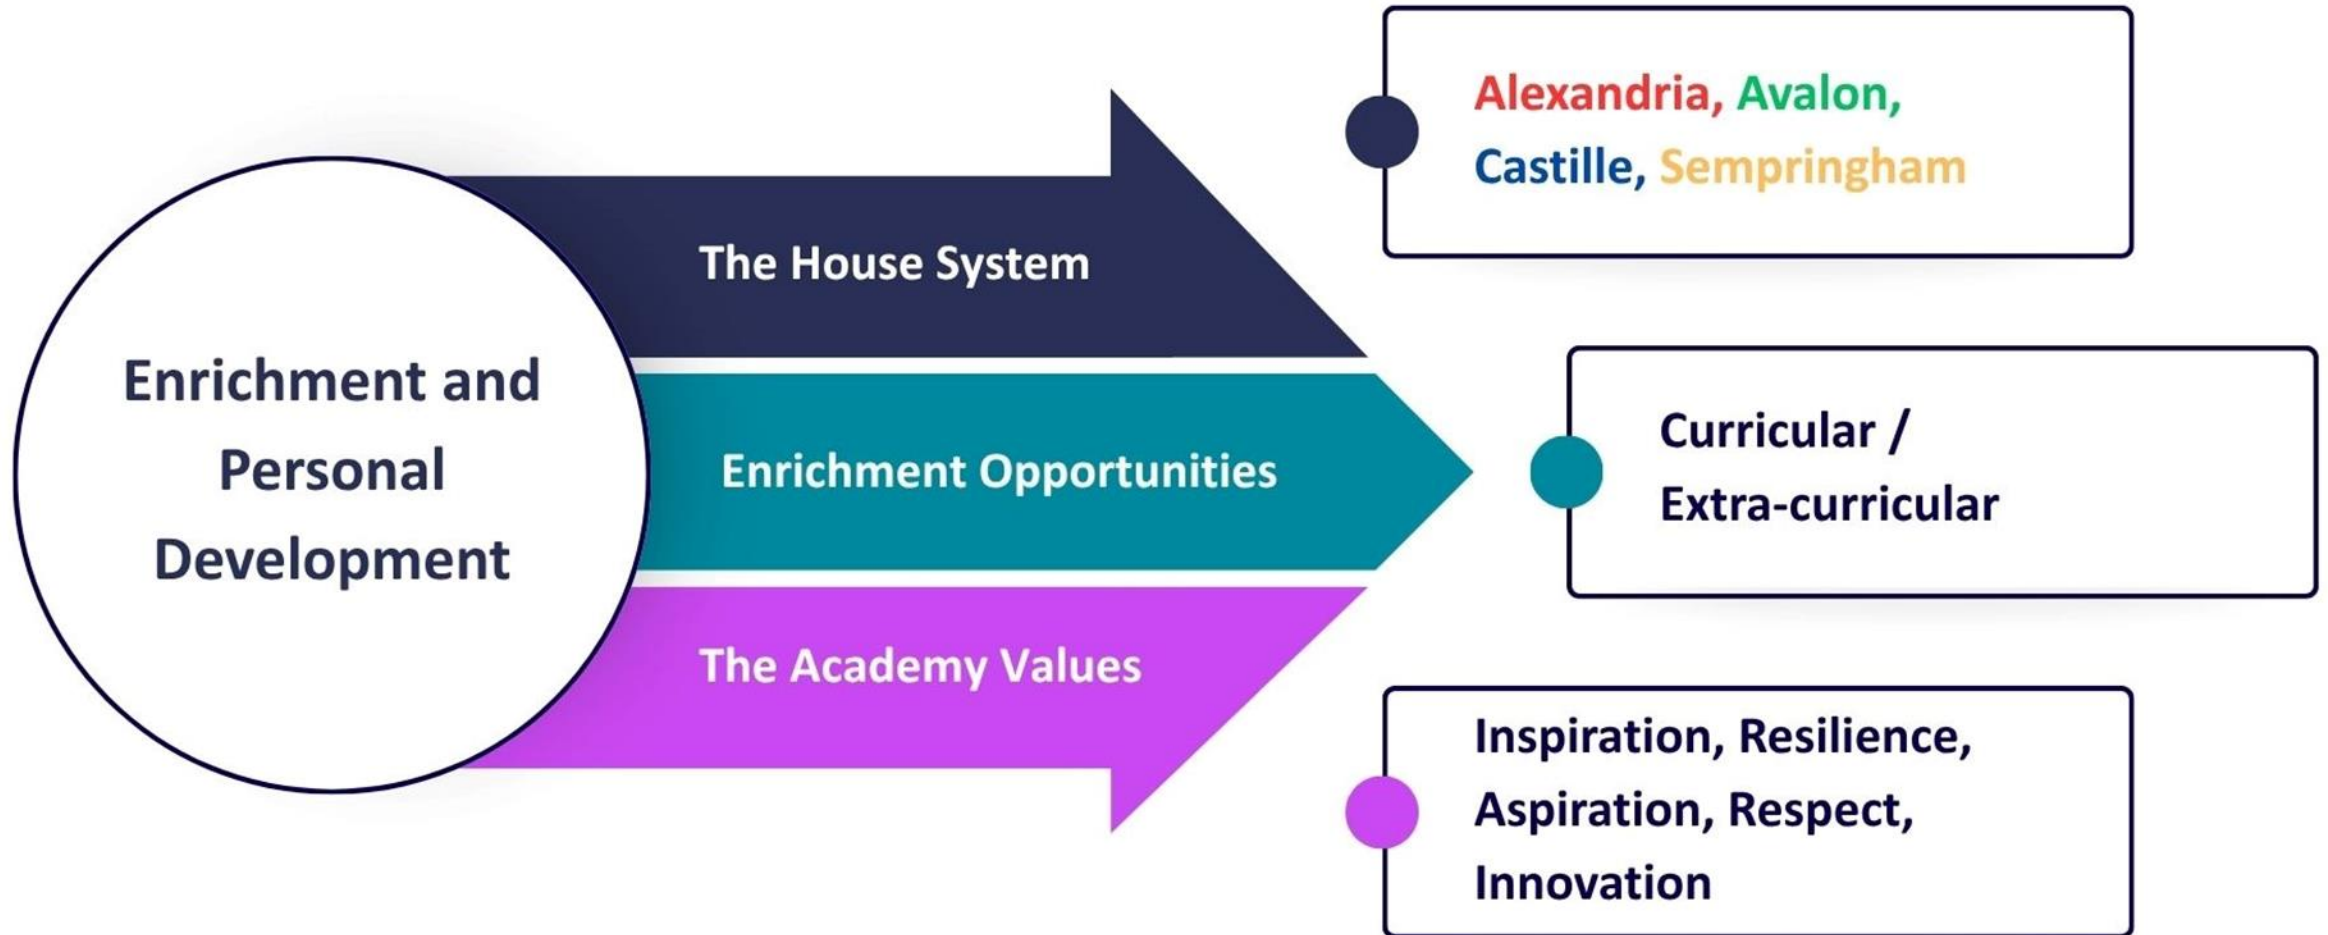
Enrichment and Personal Development

The House System

Enrichment Opportunities

The Academy Values

Alexandria, Avalon, Castille, Sempringham

Curricular / Extra-curricular

Inspiration, Resilience, Aspiration, Respect, Innovation